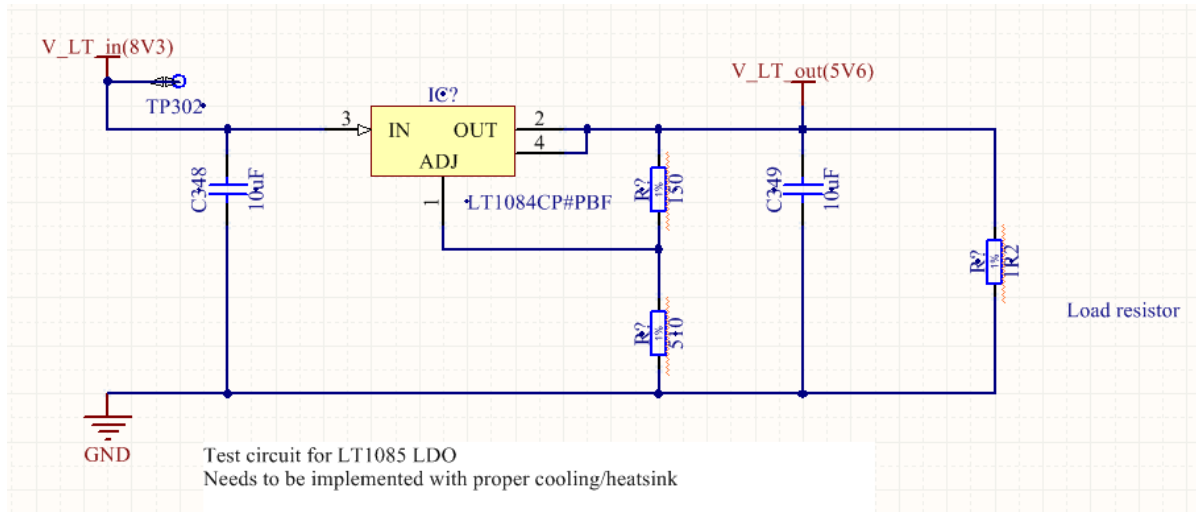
V_LT_in(8V3)

TP302

IC?

3

IN

OUT

2

4

ADJ

1

LT1084CP#PBF

V_LT_out(5V6)

C348
10uF

R?
1%
150

C349
10uF

R?
1%
1R2

Load resistor

R?
1%
510

GND

Test circuit for LT1085 LDO
Needs to be implemented with proper cooling/heatsink